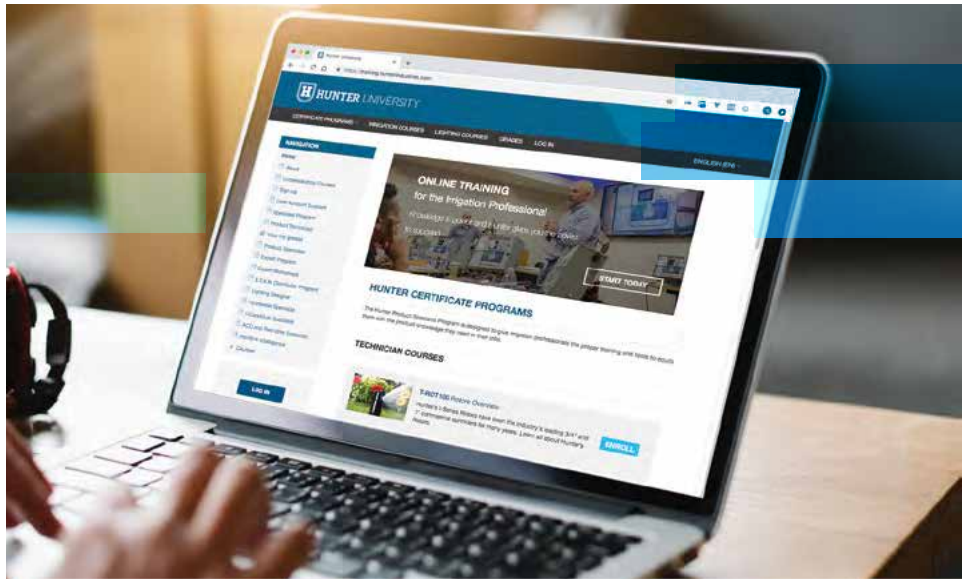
Hunter University

HUNTER UNIVERSITY

CERTIFICATE PROGRAMS IRRIGATION COURSES LIGHTING COURSES GRADES LOG IN

ENGLISH (EN)

NAVIGATION

Home

ONLINE TRAINING
for the Irrigation Professional

START TODAY

HUNTER CERTIFICATE PROGRAMS

TECHNICIAN COURSES

T-ROT100 Rotors Overview

ENROLL

LOG IN